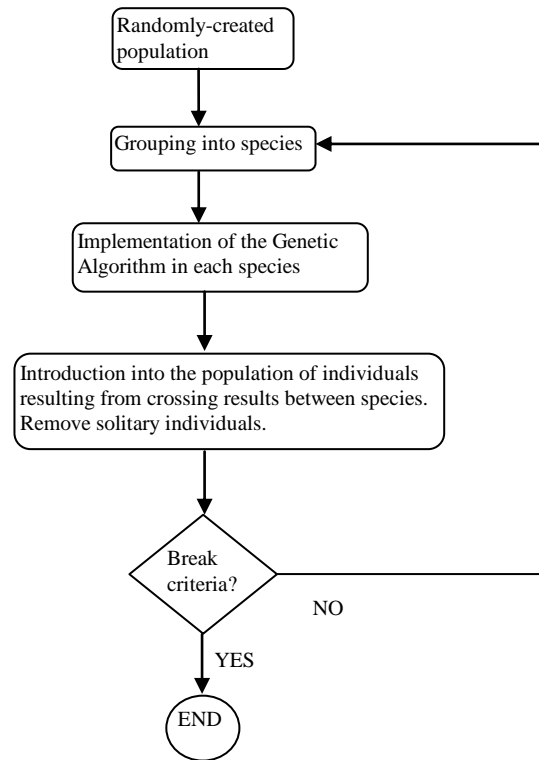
Randomly-created population

Grouping into species

Implementation of the Genetic Algorithm in each species

Introduction into the population of individuals resulting from crossing results between species. Remove solitary individuals.

Break criteria?

NO

YES

END